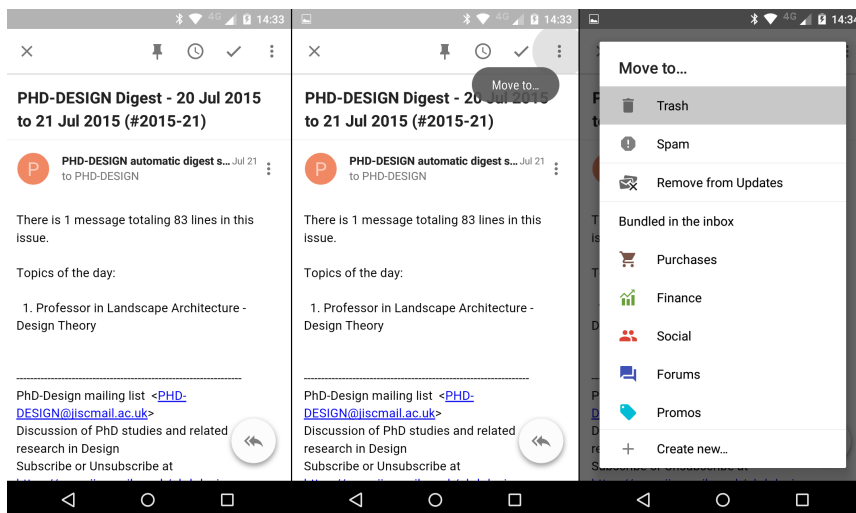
4G 14:33

PHD-DESIGN Digest - 20 Jul 2015 to 21 Jul 2015 (#2015-21)

P PHD-DESIGN automatic digest s... Jul 21
to PHD-DESIGN

There is 1 message totaling 83 lines in this issue.

Topics of the day:

1. Professor in Landscape Architecture - Design Theory

PhD-Design mailing list <PHD-DESIGN@jiscmail.ac.uk>
Discussion of PhD studies and related research in Design
Subscribe or Unsubscribe at

4G 14:33

PHD-DESIGN Digest - 20 Jul 2015 to 21 Jul 2015 (#2015-21)

Move to...

P PHD-DESIGN automatic digest s... Jul 21
to PHD-DESIGN

There is 1 message totaling 83 lines in this issue.

Topics of the day:

1. Professor in Landscape Architecture - Design Theory

PhD-Design mailing list <PHD-DESIGN@jiscmail.ac.uk>
Discussion of PhD studies and related research in Design
Subscribe or Unsubscribe at

4G 14:3

Move to...

Trash

Spam

Remove from Updates

Bundled in the inbox

Purchases

Finance

Social

Forums

Promos

Create new...